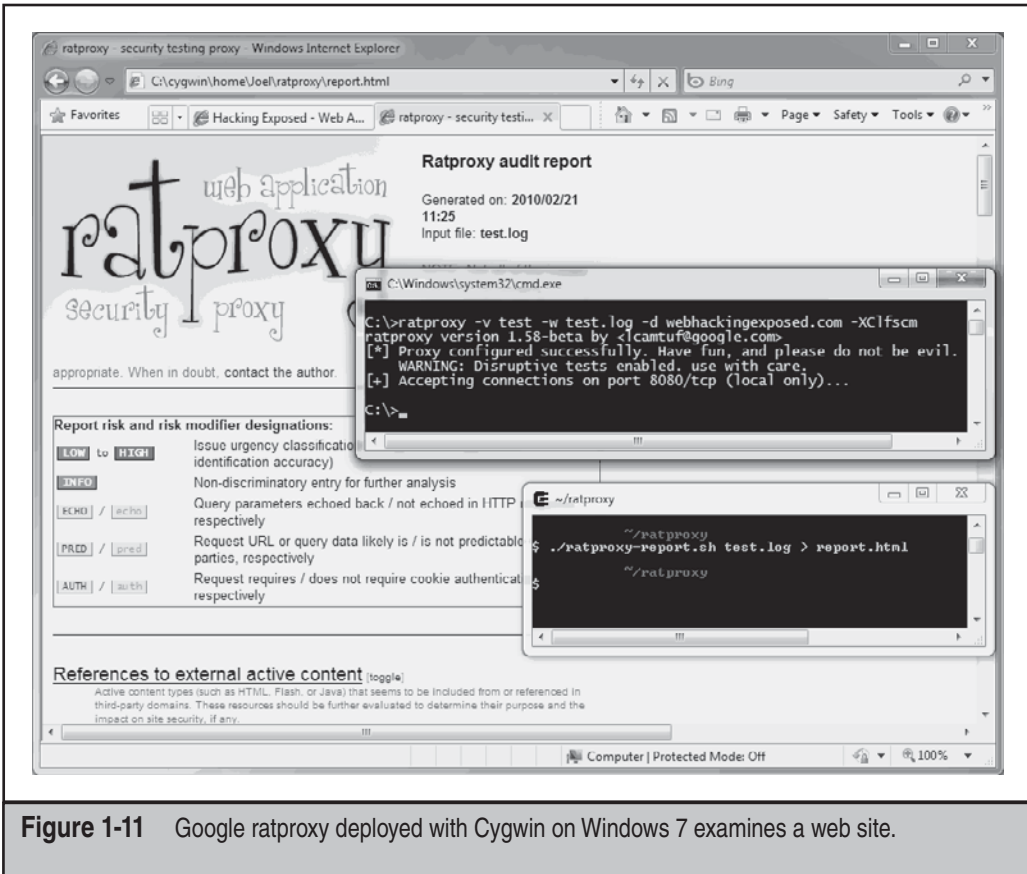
ratproxy - security testing proxy - Windows Internet Explorer

C:\cygwin\home\Joel\ratproxy\report.html

Bing

Favorites

Hacking Exposed - Web A...

ratproxy - security testi...

Page ▾ Safety ▾ Tools ▾

web application

ratproxy

security proxy

Ratproxy audit report

Generated on: 2010/02/21 11:25

Input file: test.log

C:\Windows\system32\cmd.exe

C:\>ratproxy -v test -w test.log -d webhackingexposed.com -XClfscm
ratproxy version 1.58-beta by <lcamtuf@google.com>
[*] Proxy configured successfully. Have fun, and please do not be evil.
    WARNING: Disruptive tests enabled. use with care.
[+] Accepting connections on port 8080/tcp (local only)...

C:\>_

appropriate. When in doubt, contact the author.

Report risk and risk modifier designations:

| | |
|---|---|
| LOW to HIGH | Issue urgency classificatio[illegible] identification accuracy) |
| INFO | Non-discriminatory entry for further analysis |
| ECHO / echo | Query parameters echoed back / not echoed in HTTP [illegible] respectively |
| PRED / pred | Request URL or query data likely is / is not predictable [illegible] parties, respectively |
| AUTH / auth | Request requires / does not require cookie authenticat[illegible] respectively |

~/ratproxy

~/ratproxy
$ ./ratproxy-report.sh test.log > report.html

~/ratproxy
$

References to external active content [toggle]

Active content types (such as HTML, Flash, or Java) that seems to be included from or referenced in third-party domains. These resources should be further evaluated to determine their purpose and the impact on site security, if any.

Computer | Protected Mode: Off

100%

Figure 1-11 Google ratproxy deployed with Cygwin on Windows 7 examines a web site.